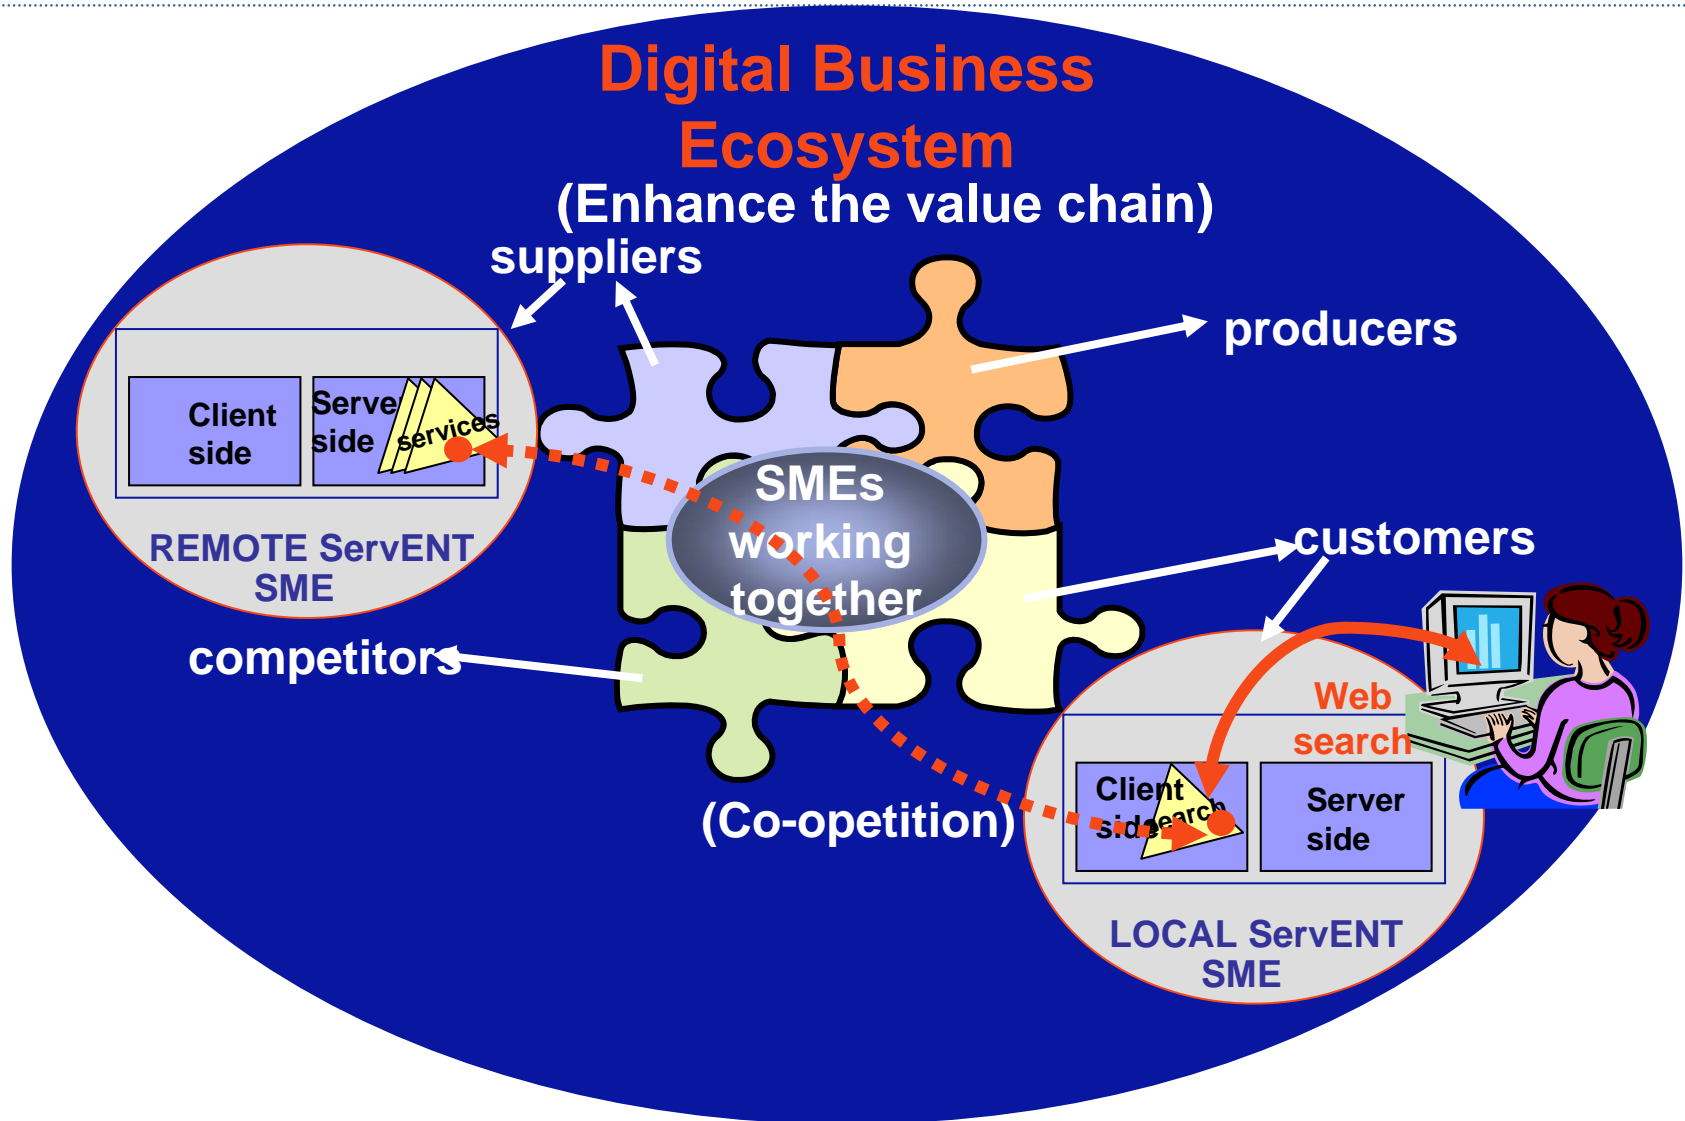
Digital Business Ecosystem
(Enhance the value chain)

suppliers

producers

Client side

Server side

services

REMOTE ServENT SME

SMEs working together

customers

competitors

Web search

Client side

search

Server side

(Co-opetition)

LOCAL ServENT SME